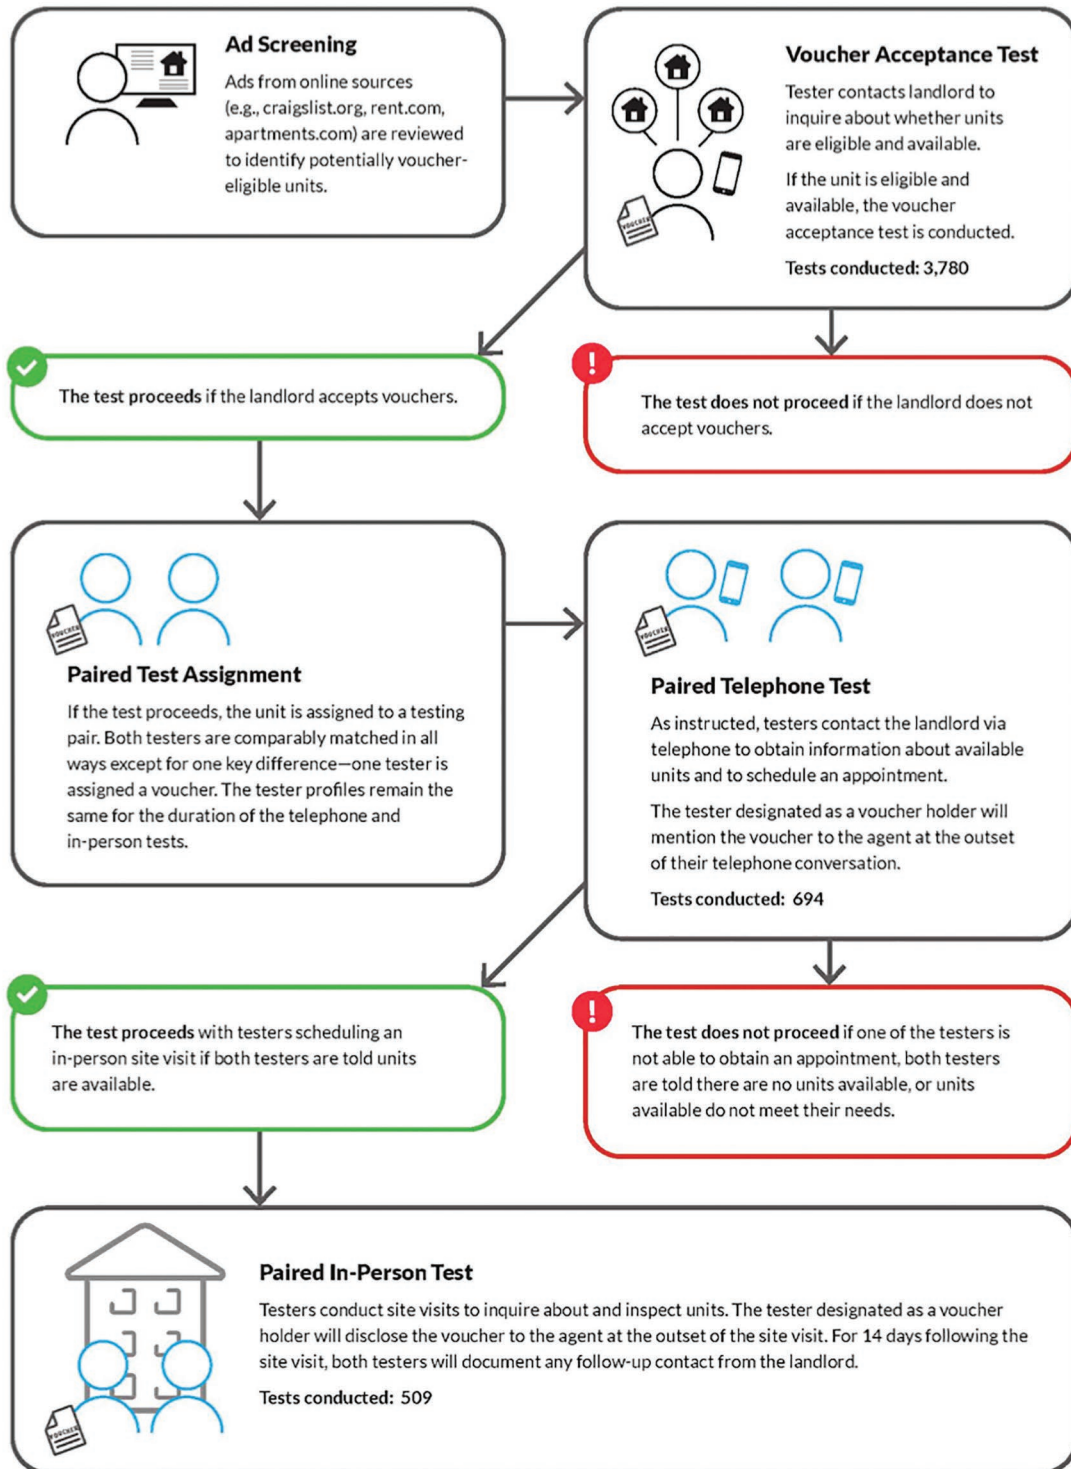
Ad Screening

Ads from online sources (e.g., craigslist.org, rent.com, apartments.com) are reviewed to identify potentially voucher-eligible units.

Voucher Acceptance Test

Tester contacts landlord to inquire about whether units are eligible and available.

If the unit is eligible and available, the voucher acceptance test is conducted.

Tests conducted: 3,780

VOUCHER

The test proceeds if the landlord accepts vouchers.

The test does not proceed if the landlord does not accept vouchers.

VOUCHER

Paired Test Assignment

If the test proceeds, the unit is assigned to a testing pair. Both testers are comparably matched in all ways except for one key difference—one tester is assigned a voucher. The tester profiles remain the same for the duration of the telephone and in-person tests.

VOUCHER

Paired Telephone Test

As instructed, testers contact the landlord via telephone to obtain information about available units and to schedule an appointment.

The tester designated as a voucher holder will mention the voucher to the agent at the outset of their telephone conversation.

Tests conducted: 694

The test proceeds with testers scheduling an in-person site visit if both testers are told units are available.

The test does not proceed if one of the testers is not able to obtain an appointment, both testers are told there are no units available, or units available do not meet their needs.

Paired In-Person Test

Testers conduct site visits to inquire about and inspect units. The tester designated as a voucher holder will disclose the voucher to the agent at the outset of the site visit. For 14 days following the site visit, both testers will document any follow-up contact from the landlord.

Tests conducted: 509

VOUCHER